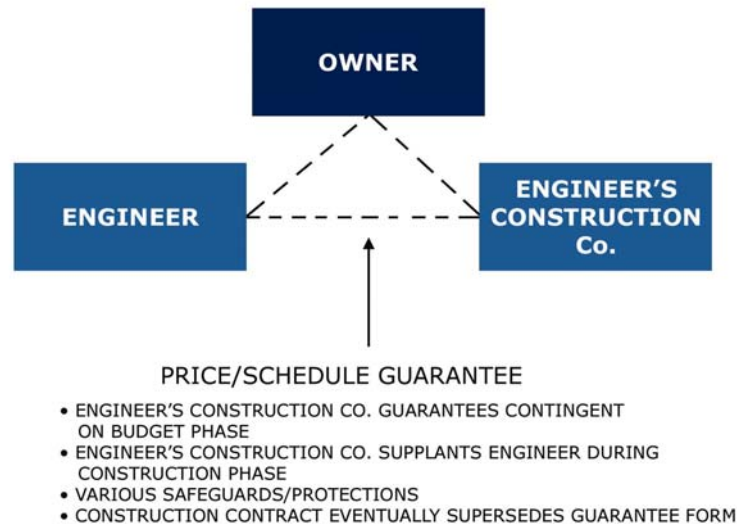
OWNER

ENGINEER

ENGINEER'S CONSTRUCTION Co.

PRICE/SCHEDULE GUARANTEE

• ENGINEER'S CONSTRUCTION CO. GUARANTEES CONTINGENT ON BUDGET PHASE
• ENGINEER'S CONSTRUCTION CO. SUPPLANTS ENGINEER DURING CONSTRUCTION PHASE
• VARIOUS SAFEGUARDS/PROTECTIONS
• CONSTRUCTION CONTRACT EVENTUALLY SUPERSEDES GUARANTEE FORM